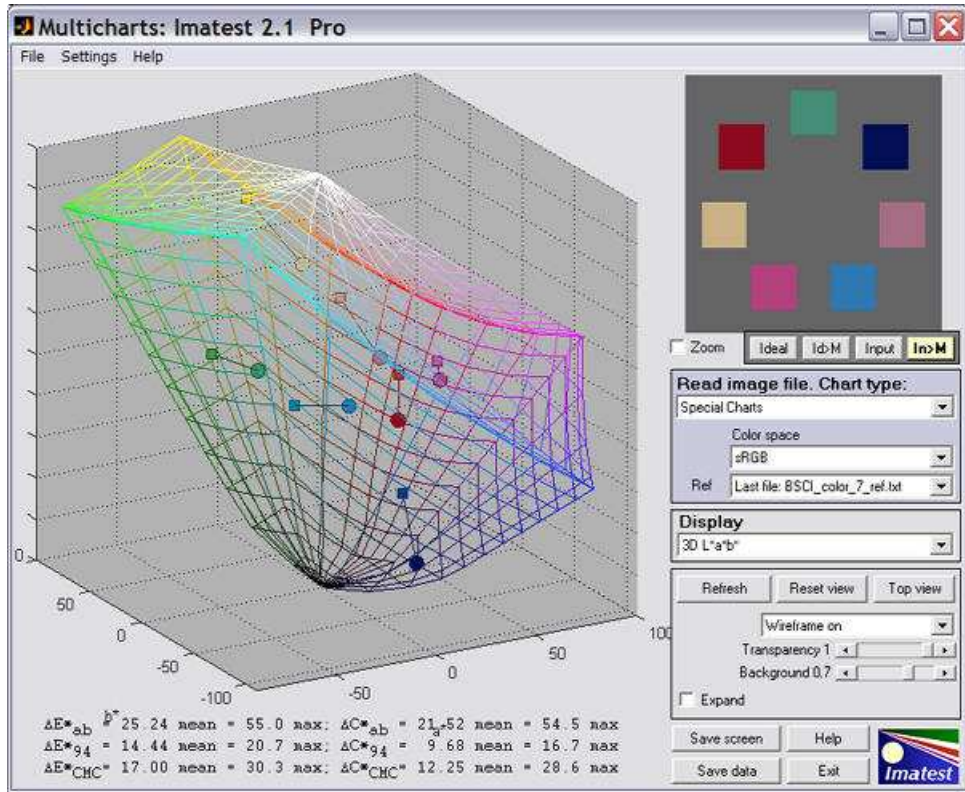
Multicharts: Imatest 2.1 Pro

File Settings Help

0

50

0

-50

-100

$b^*$

-50

0

50

100

$a^*$

$\Delta E^*_{ab}$ = 25.24 mean = 55.0 max; $\Delta C^*_{ab}$ = 21.52 mean = 54.5 max
$\Delta E^*_{94}$ = 14.44 mean = 20.7 max; $\Delta C^*_{94}$ = 9.68 mean = 16.7 max
$\Delta E^*_{CMC}$ = 17.00 mean = 30.3 max; $\Delta C^*_{CMC}$ = 12.25 mean = 28.6 max

Zoom

Ideal

Id>M

Input

In>M

Read image file. Chart type:

Special Charts

Color space

sRGB

Ref

Last file: BSCI_color_7_ref.txt

Display

3D L*a*b*

Refresh

Reset view

Top view

Wireframe on

Transparency 1

Background 0.7

Expand

Save screen

Help

Save data

Exit

Imatest